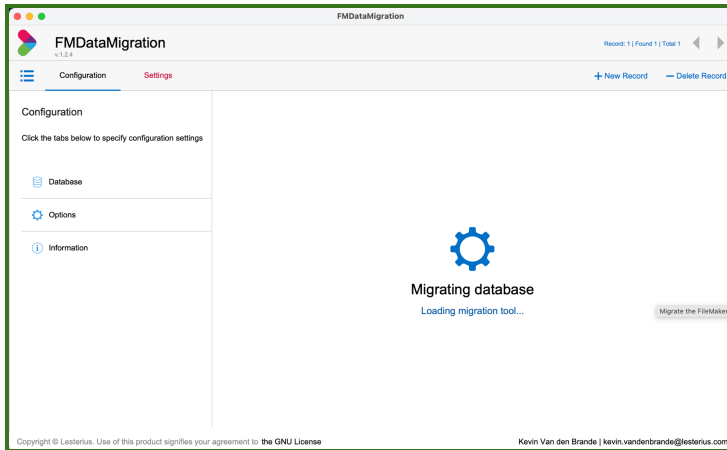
FMDataMigration

FMDataMigration
v.1.2.4

Record: 1 | Found 1 | Total 1

Configuration
Settings

+ New Record
— Delete Record

Configuration

Click the tabs below to specify configuration settings

Database

Options

Information

Migrating database

Loading migration tool...

Migrate the FileMaker

Copyright © Lesterius. Use of this product signifies your agreement to the GNU License

Kevin Van den Brande | kevin.vandenbrande@lesterius.com